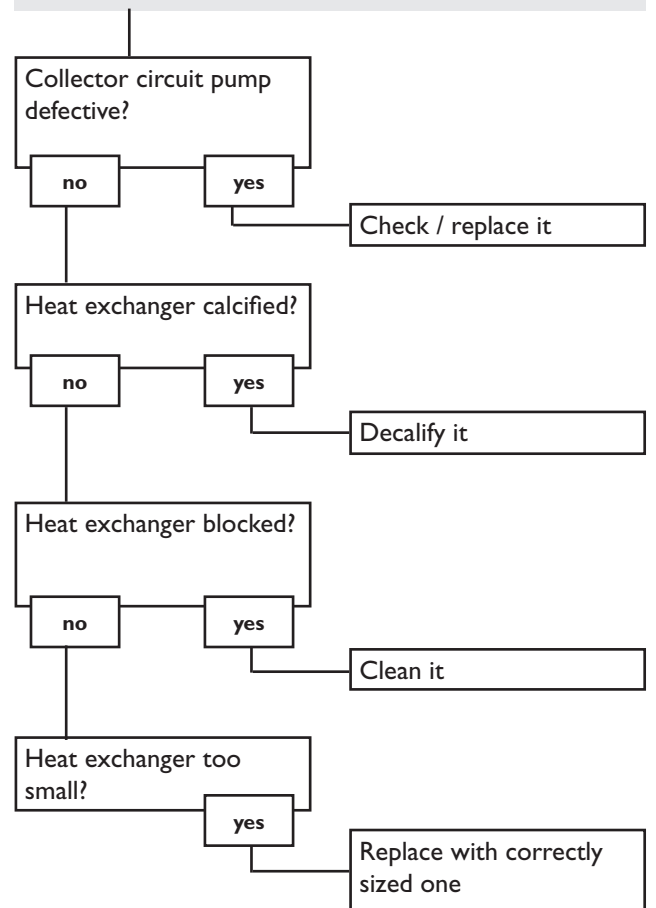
Collector circuit pump defective?

no

yes

Check / replace it

Heat exchanger calcified?

no

yes

Decalify it

Heat exchanger blocked?

no

yes

Clean it

Heat exchanger too small?

yes

Replace with correctly sized one